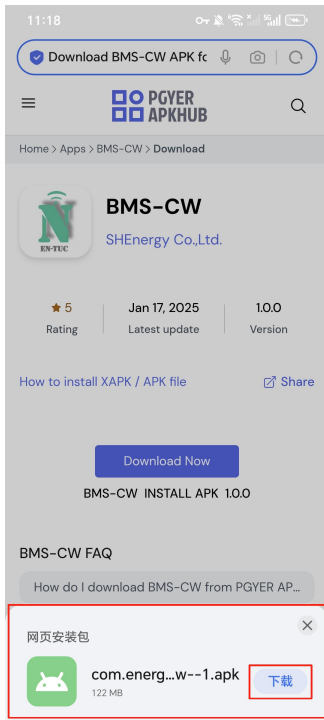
11:18

Download BMS-CW APK fc

PGYER APKHUB

Home > Apps > BMS-CW > Download

N
EN-TUC

BMS-CW

SHEnergy Co.,Ltd.

★ 5
Rating

Jan 17, 2025
Latest update

1.0.0
Version

How to install XAPK / APK file

Share

Download Now

BMS-CW INSTALL APK 1.0.0

BMS-CW FAQ

How do I download BMS-CW from PGYER AP...

网页安装包

com.energ...w--1.apk
122 MB

下载